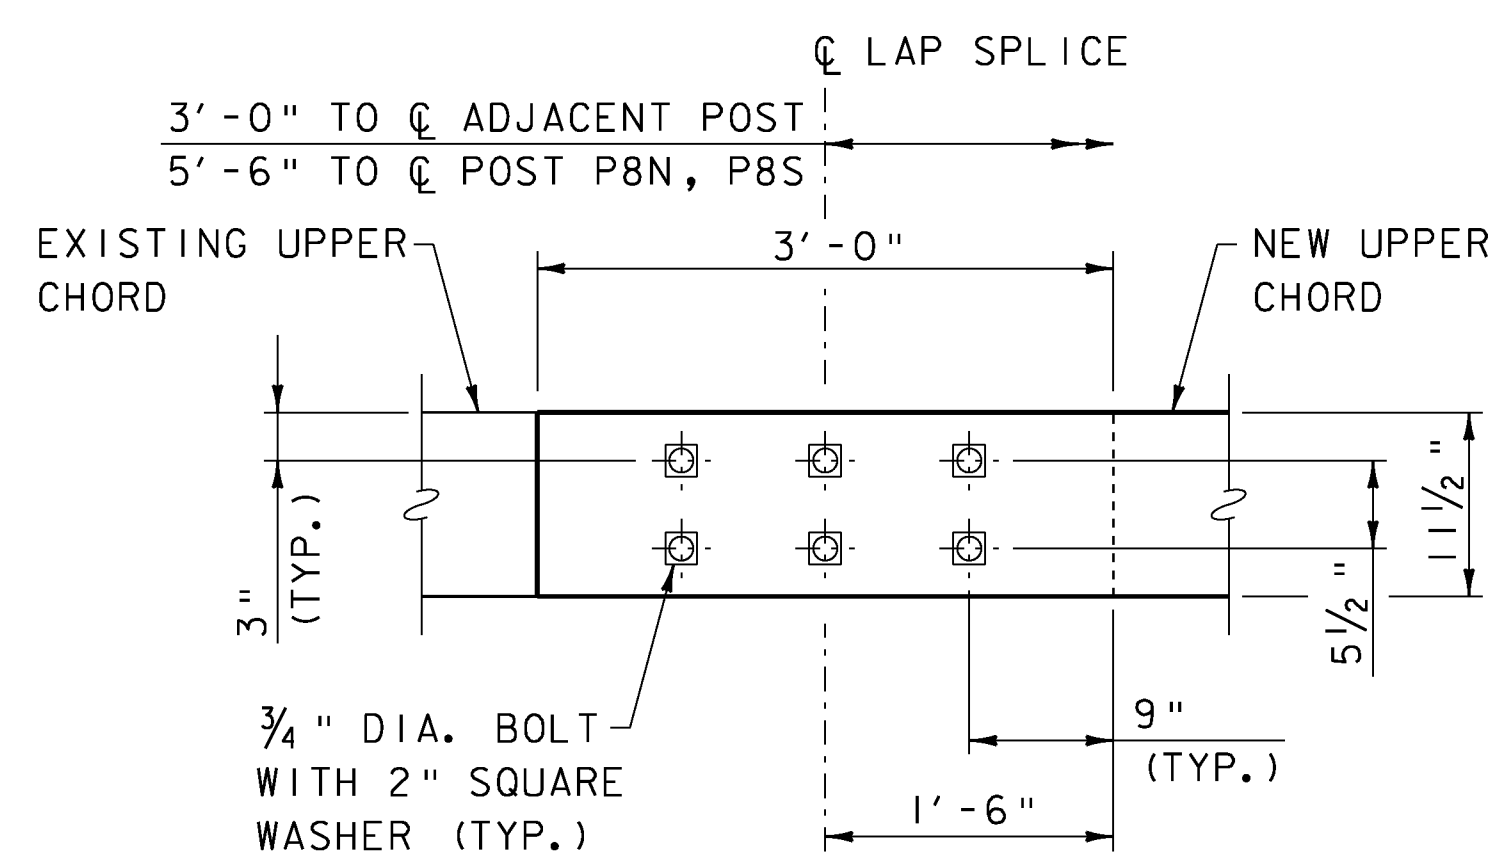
℄ LAP SPLICE

3'-0" TO ℄ ADJACENT POST
5'-6" TO ℄ POST P8N, P8S

EXISTING UPPER CHORD

3'-0"

NEW UPPER CHORD

3" (TYP.)

$11\frac{1}{2}$"

$5\frac{1}{2}$"

$\frac{3}{4}$" DIA. BOLT WITH 2" SQUARE WASHER (TYP.)

9" (TYP.)

1'-6"